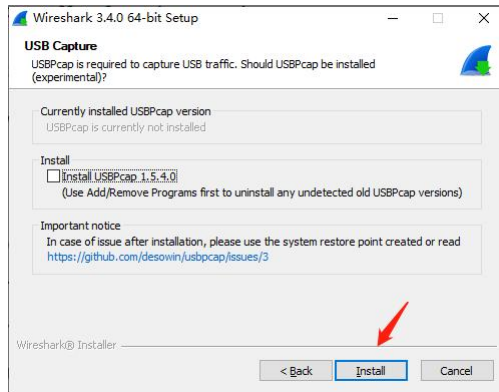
Wireshark 3.4.0 64-bit Setup

USB Capture
USBPcap is required to capture USB traffic. Should USBPcap be installed (experimental)?

Currently installed USBPcap version
USBPcap is currently not installed

Install
Install USBPcap 1.5.4.0
(Use Add/Remove Programs first to uninstall any undetected old USBPcap versions)

Important notice
In case of issue after installation, please use the system restore point created or read
https://github.com/desowin/usbpcap/issues/3

Wireshark® Installer

< Back
Install
Cancel